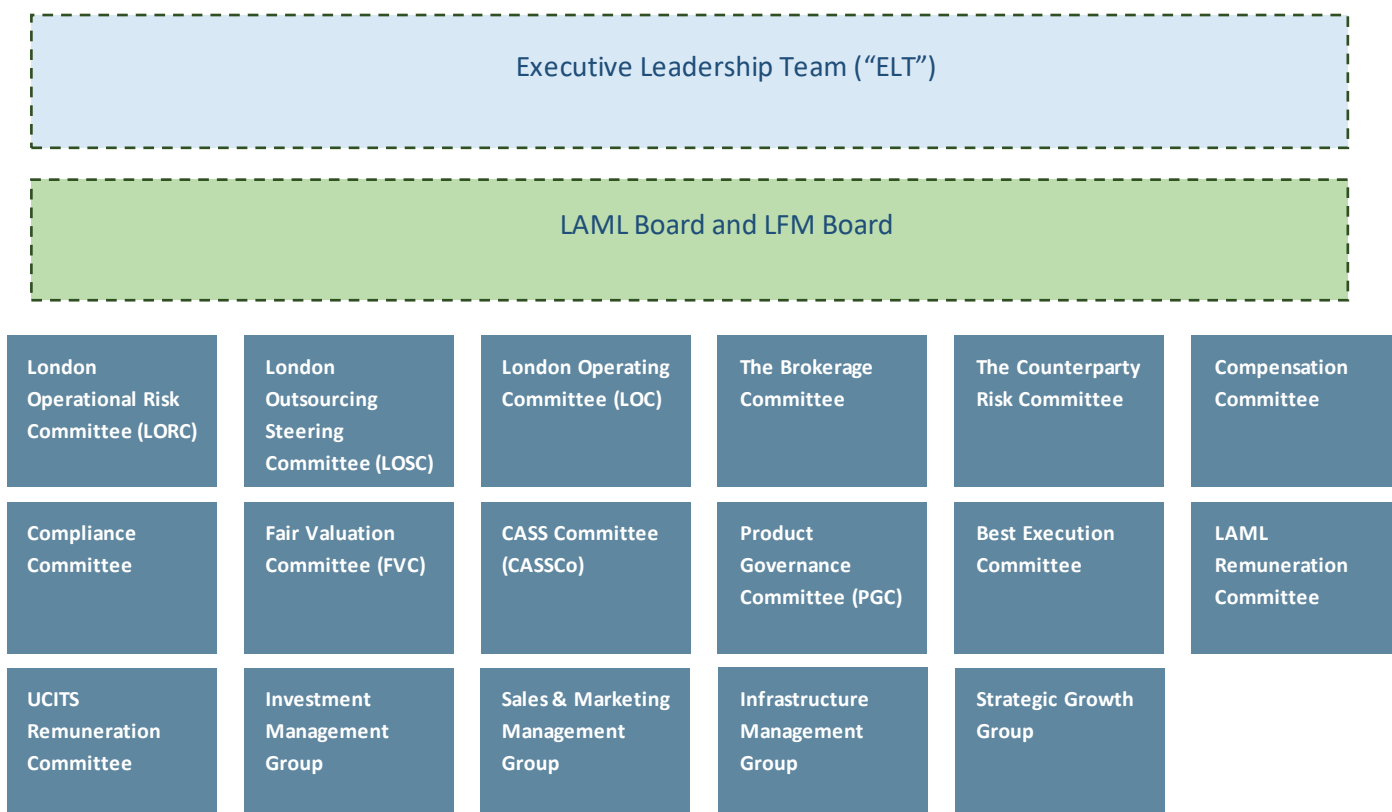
Executive Leadership Team (“ELT”)

LAML Board and LFM Board

London Operational Risk Committee (LORC)

London Outsourcing Steering Committee (LOSC)

London Operating Committee (LOC)

The Brokerage Committee

The Counterparty Risk Committee

Compensation Committee

Compliance Committee

Fair Valuation Committee (FVC)

CASS Committee (CASSCo)

Product Governance Committee (PGC)

Best Execution Committee

LAML Remuneration Committee

UCITS Remuneration Committee

Investment Management Group

Sales & Marketing Management Group

Infrastructure Management Group

Strategic Growth Group